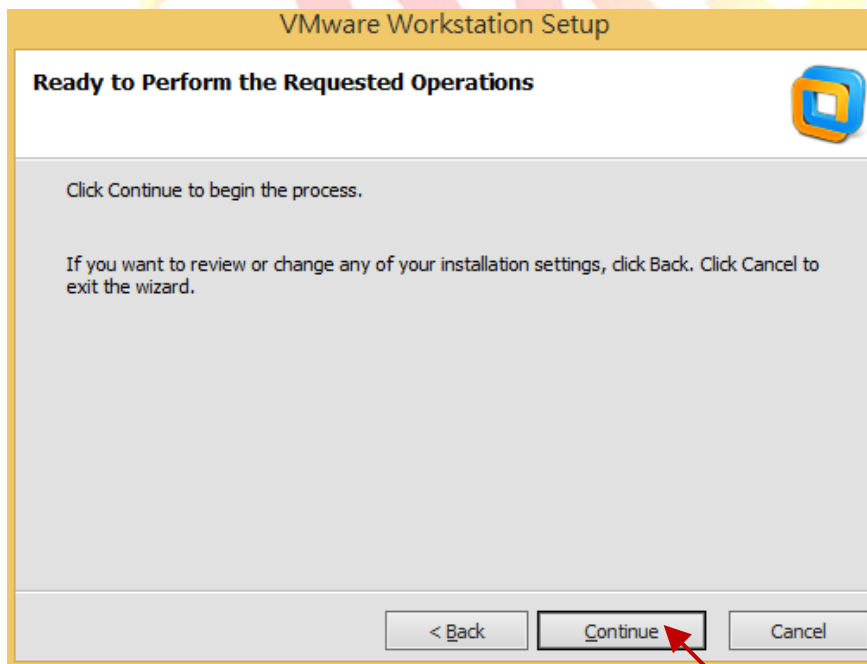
VMware Workstation Setup

Ready to Perform the Requested Operations

Click Continue to begin the process.

If you want to review or change any of your installation settings, click Back. Click Cancel to exit the wizard.

< Back

Continue

Cancel